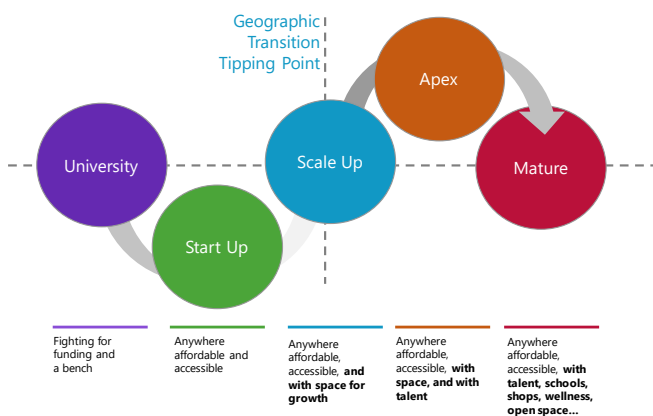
Geographic Transition Tipping Point

University

Start Up

Scale Up

Apex

Mature

Fighting for funding and a bench

Anywhere affordable and accessible

Anywhere affordable, accessible, **and with space for growth**

Anywhere affordable, accessible, **with space, and with talent**

Anywhere affordable, accessible, **with talent, schools, shops, wellness, open space…**